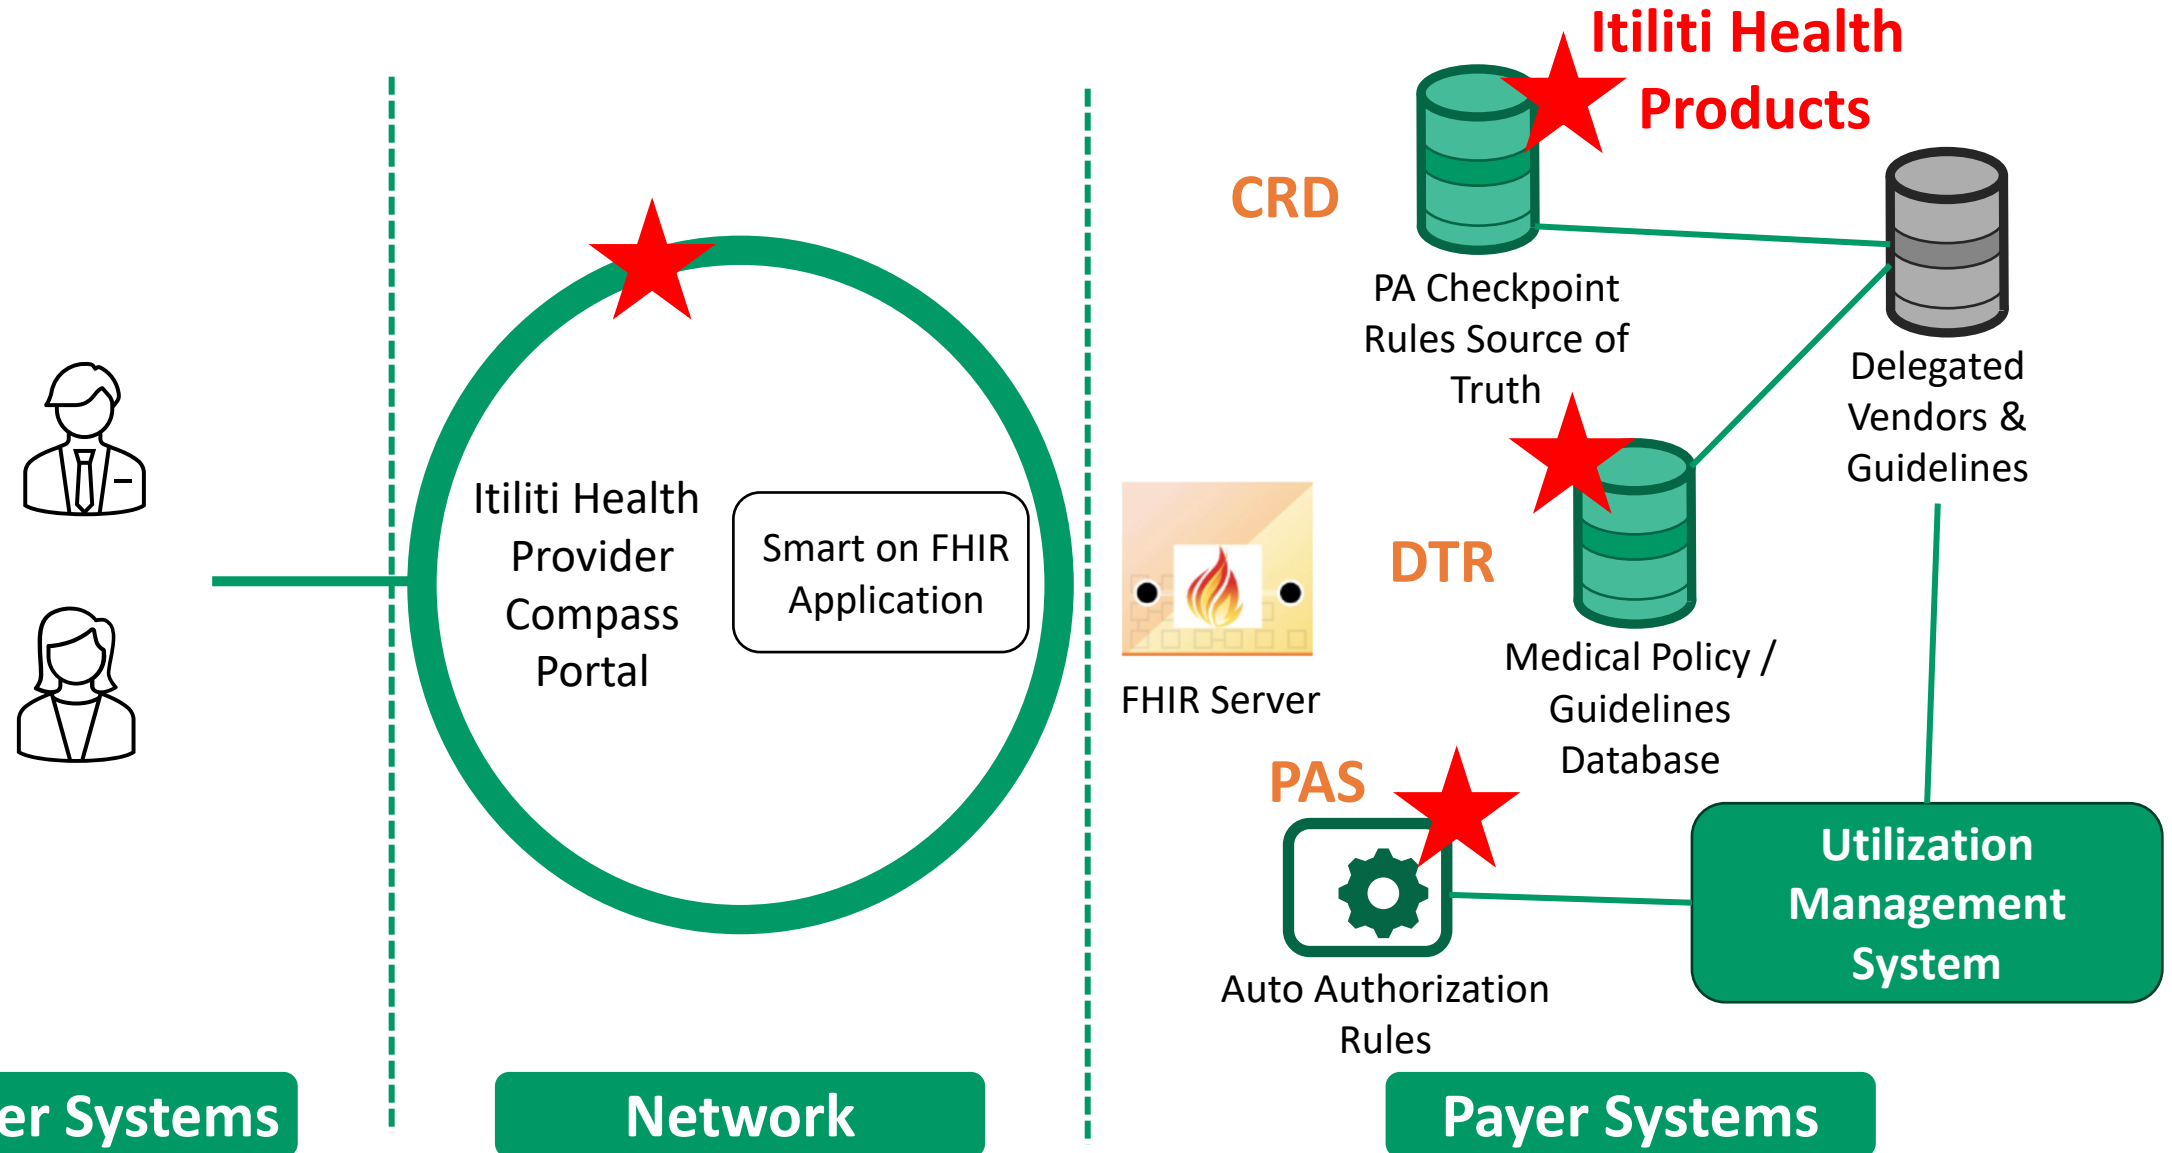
Itiliti Health Products

CRD

PA Checkpoint Rules Source of Truth

Delegated Vendors & Guidelines

Itiliti Health Provider Compass Portal

Smart on FHIR Application

FHIR Server

DTR

Medical Policy / Guidelines Database

PAS

Auto Authorization Rules

Utilization Management System

er Systems

Network

Payer Systems